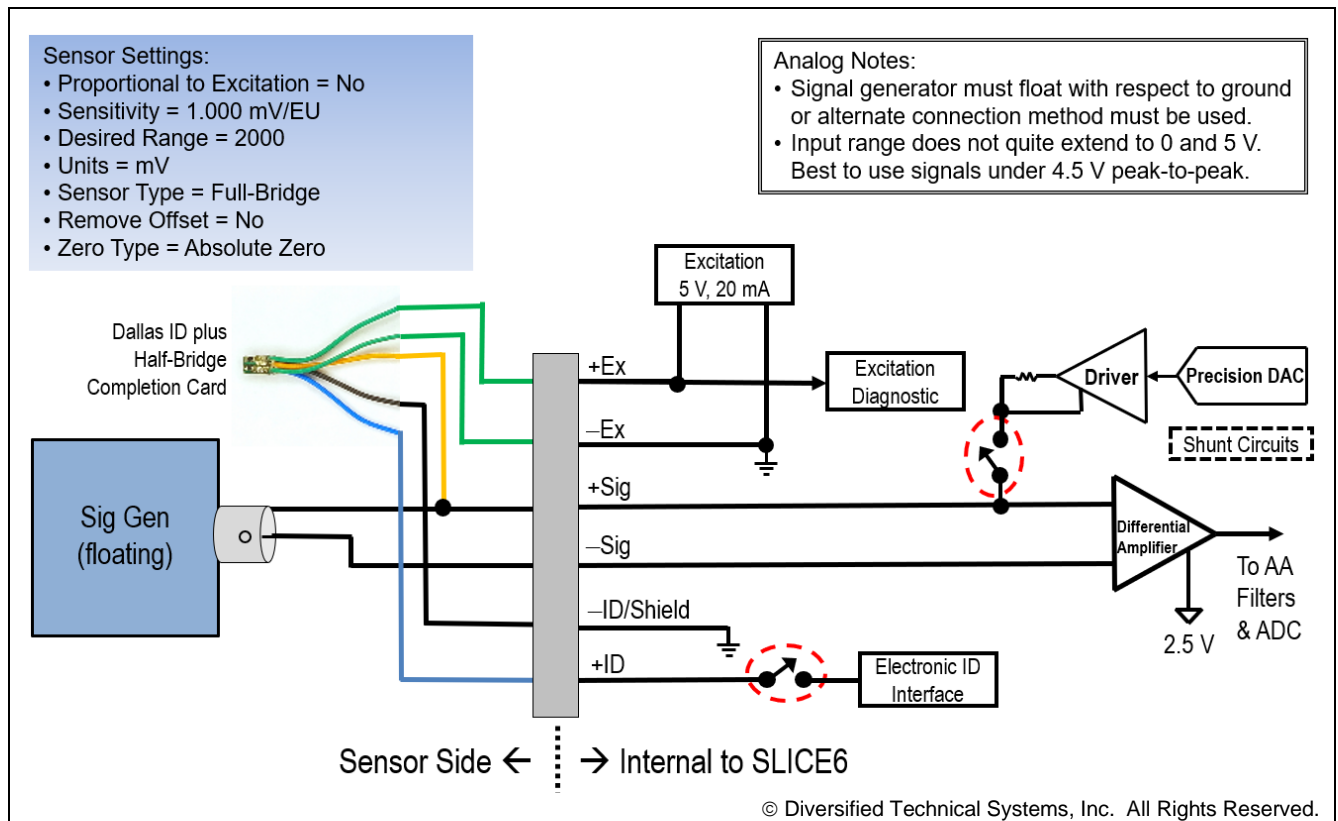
Sensor Settings:
• Proportional to Excitation = No
• Sensitivity = 1.000 mV/EU
• Desired Range = 2000
• Units = mV
• Sensor Type = Full-Bridge
• Remove Offset = No
• Zero Type = Absolute Zero

Analog Notes:
• Signal generator must float with respect to ground or alternate connection method must be used.
• Input range does not quite extend to 0 and 5 V. Best to use signals under 4.5 V peak-to-peak.

Dallas ID plus Half-Bridge Completion Card

Excitation 5 V, 20 mA

+Ex

–Ex

Excitation Diagnostic

Driver

Precision DAC

Shunt Circuits

Sig Gen (floating)

+Sig

–Sig

Differential Amplifier

To AA Filters & ADC

2.5 V

–ID/Shield

+ID

Electronic ID Interface

Sensor Side ← → Internal to SLICE6

© Diversified Technical Systems, Inc. All Rights Reserved.